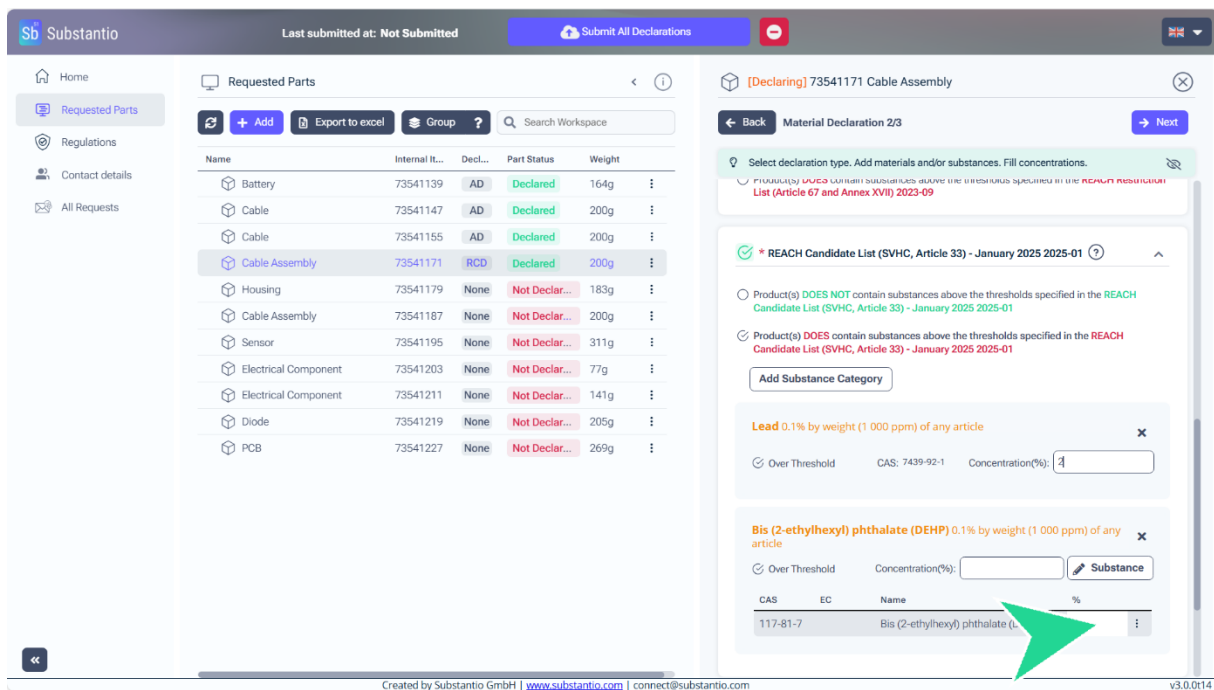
Sb Substantio

Last submitted at: Not Submitted

Submit All Declarations

Home
Requested Parts
Regulations
Contact details
All Requests

Requested Parts

+ Add
Export to excel
Group ?
Search Workspace

| Name | Internal It... | Decl... | Part Status | Weight |
|---|---|---|---|---|
| Battery | 73541139 | AD | Declared | 164g |
| Cable | 73541147 | AD | Declared | 200g |
| Cable | 73541155 | AD | Declared | 200g |
| Cable Assembly | 73541171 | RCD | Declared | 200g |
| Housing | 73541179 | None | Not Declar... | 183g |
| Cable Assembly | 73541187 | None | Not Declar... | 200g |
| Sensor | 73541195 | None | Not Declar... | 311g |
| Electrical Component | 73541203 | None | Not Declar... | 77g |
| Electrical Component | 73541211 | None | Not Declar... | 141g |
| Diode | 73541219 | None | Not Declar... | 205g |
| PCB | 73541227 | None | Not Declar... | 269g |

[Declaring] 73541171 Cable Assembly

Back
Material Declaration 2/3
Next

Select declaration type. Add materials and/or substances. Fill concentrations.

Product(s) DOES contain substances above the thresholds specified in the REACH Restriction List (Article 67 and Annex XVII) 2023-09

* REACH Candidate List (SVHC, Article 33) - January 2025 2025-01 ?

Product(s) DOES NOT contain substances above the thresholds specified in the REACH Candidate List (SVHC, Article 33) - January 2025 2025-01

Product(s) DOES contain substances above the thresholds specified in the REACH Candidate List (SVHC, Article 33) - January 2025 2025-01

Add Substance Category

Lead 0.1% by weight (1 000 ppm) of any article
Over Threshold CAS: 7439-92-1 Concentration(%): 2

Bis (2-ethylhexyl) phthalate (DEHP) 0.1% by weight (1 000 ppm) of any article
Over Threshold Concentration(%): Substance

| CAS | EC | Name | % |
|---|---|---|---|
| 117-81-7 | | Bis (2-ethylhexyl) phthalate ([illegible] | |

Created by Substantio GmbH | www.substantio.com | connect@substantio.com
v3.0.0t14